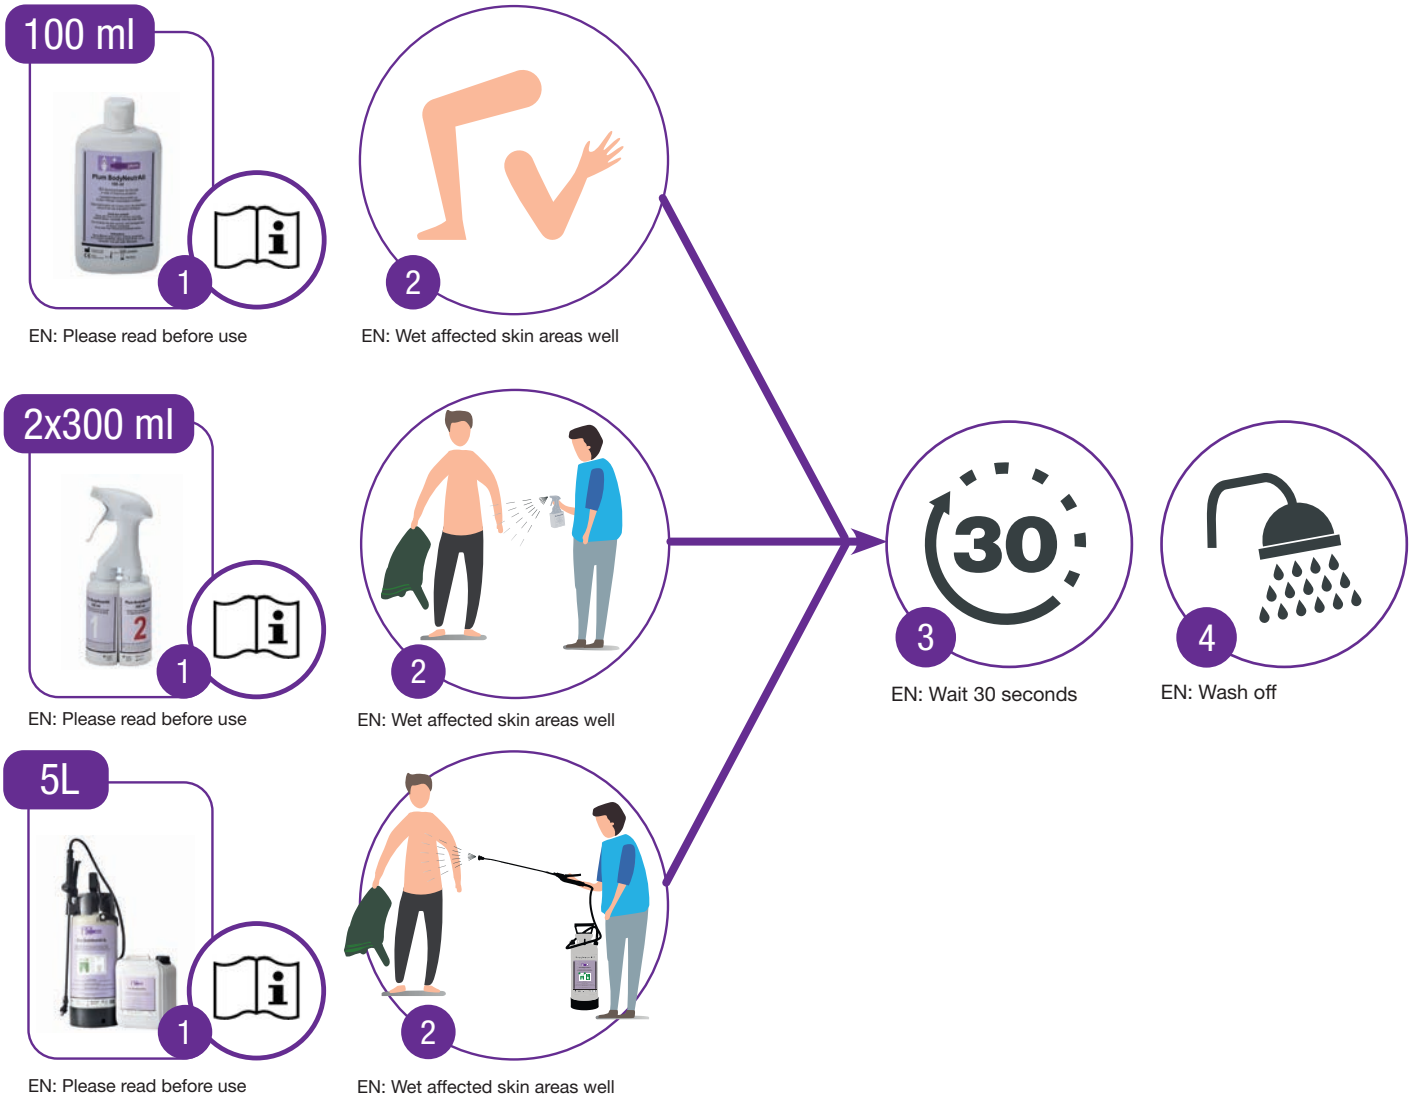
100 ml

1

EN: Please read before use

2

EN: Wet affected skin areas well

2x300 ml

1

EN: Please read before use

2

EN: Wet affected skin areas well

30

3

EN: Wait 30 seconds

4

EN: Wash off

5L

1

EN: Please read before use

2

EN: Wet affected skin areas well